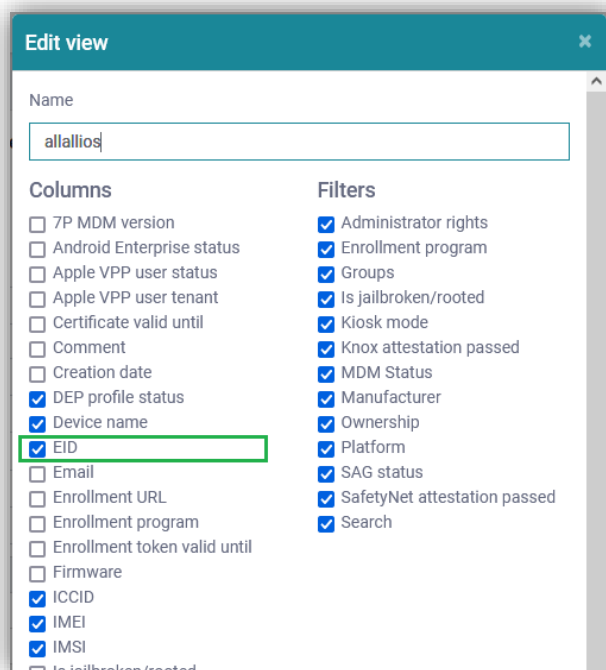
Edit view

×

Name

allallios

Columns

7P MDM version
Android Enterprise status
Apple VPP user status
Apple VPP user tenant
Certificate valid until
Comment
Creation date
DEP profile status
Device name
EID
Email
Enrollment URL
Enrollment program
Enrollment token valid until
Firmware
ICCID
IMEI
IMSI
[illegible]

Filters

Administrator rights
Enrollment program
Groups
Is jailbroken/rooted
Kiosk mode
Knox attestation passed
MDM Status
Manufacturer
Ownership
Platform
SAG status
SafetyNet attestation passed
Search